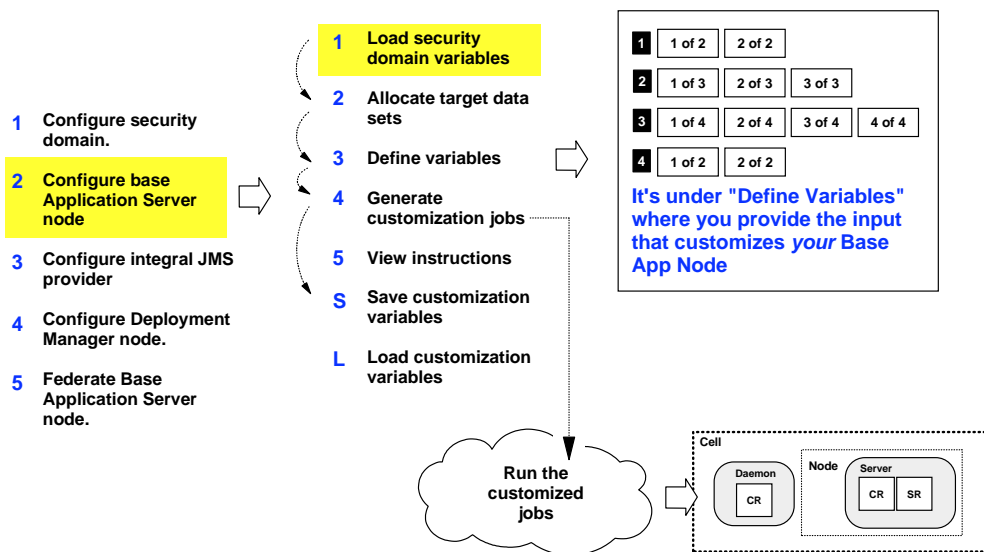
1 Configure security domain.

2 Configure base Application Server node

3 Configure integral JMS provider

4 Configure Deployment Manager node.

5 Federate Base Application Server node.

1 Load security domain variables

2 Allocate target data sets

3 Define variables

4 Generate customization jobs

5 View instructions

S Save customization variables

L Load customization variables

1 1 of 2 2 of 2

2 1 of 3 2 of 3 3 of 3

3 1 of 4 2 of 4 3 of 4 4 of 4

4 1 of 2 2 of 2

It's under "Define Variables" where you provide the input that customizes *your* Base App Node

Run the customized jobs

Cell

Daemon

CR

Node

Server

CR SR